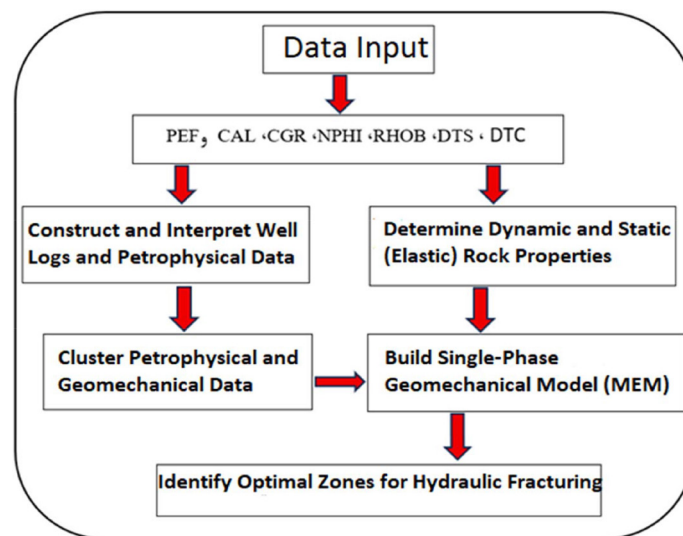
Data Input

PEF, CAL ،CGR ،NPHI ،RHOB ،DTS ، DTC

Construct and Interpret Well Logs and Petrophysical Data

Determine Dynamic and Static (Elastic) Rock Properties

Cluster Petrophysical and Geomechanical Data

Build Single-Phase Geomechanical Model (MEM)

Identify Optimal Zones for Hydraulic Fracturing